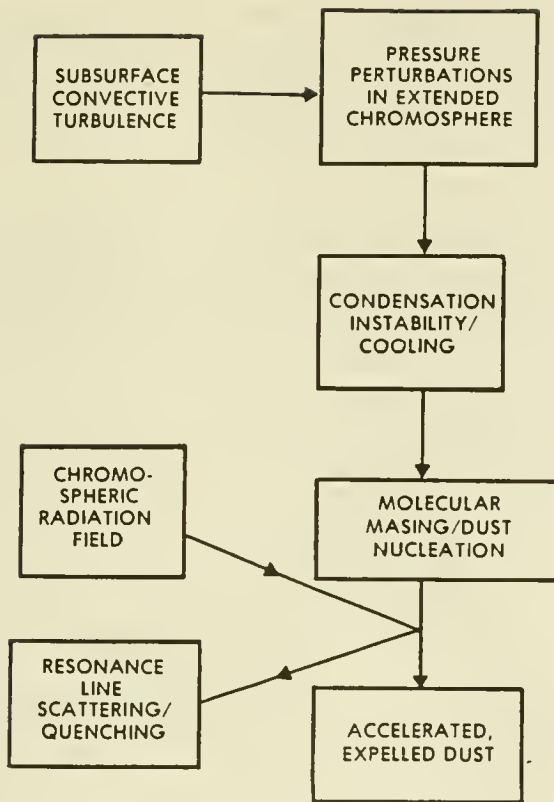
SUBSURFACE CONVECTIVE TURBULENCE

PRESSURE PERTURBATIONS IN EXTENDED CHROMOSPHERE

CONDENSATION INSTABILITY/ COOLING

CHROMOSPHERIC RADIATION FIELD

MOLECULAR MASING/DUST NUCLEATION

RESONANCE LINE SCATTERING/ QUENCHING

ACCELERATED, EXPELLED DUST